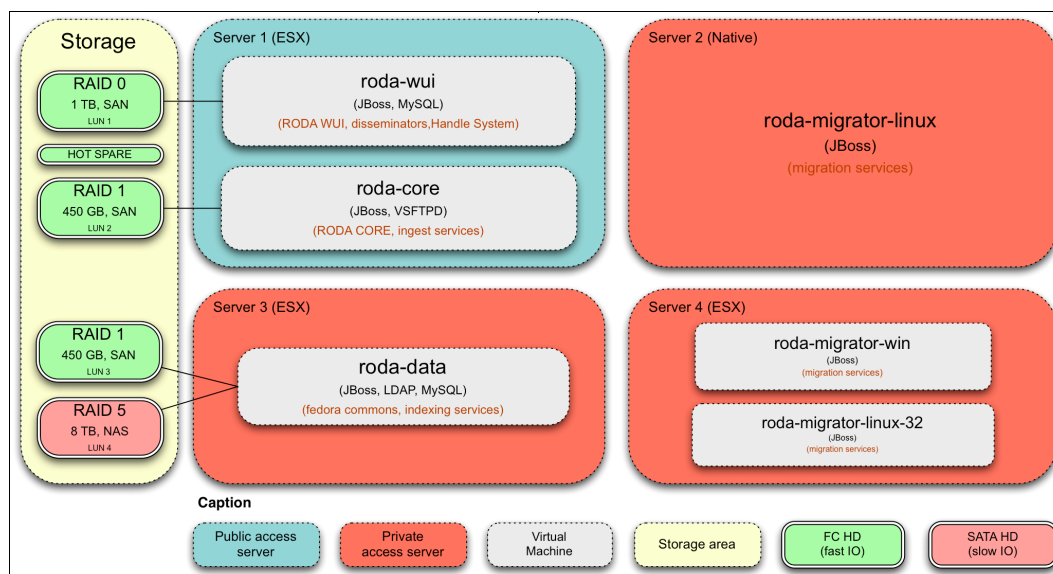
Storage

RAID 0
1 TB, SAN
LUN 1

HOT SPARE

RAID 1
450 GB, SAN
LUN 2

RAID 1
450 GB, SAN
LUN 3

RAID 5
8 TB, NAS
LUN 4

Server 1 (ESX)

roda-wui
(JBoss, MySQL)
(RODA WUI, disseminators,Handle System)

roda-core
(JBoss, VSFTPD)
(RODA CORE, ingest services)

Server 2 (Native)

roda-migrator-linux
(JBoss)
(migration services)

Server 3 (ESX)

roda-data
(JBoss, LDAP, MySQL)
(fedora commons, indexing services)

Server 4 (ESX)

roda-migrator-win
(JBoss)
(migration services)

roda-migrator-linux-32
(JBoss)
(migration services)

Caption

Public access server

Private access server

Virtual Machine

Storage area

FC HD (fast IO)

SATA HD (slow IO)